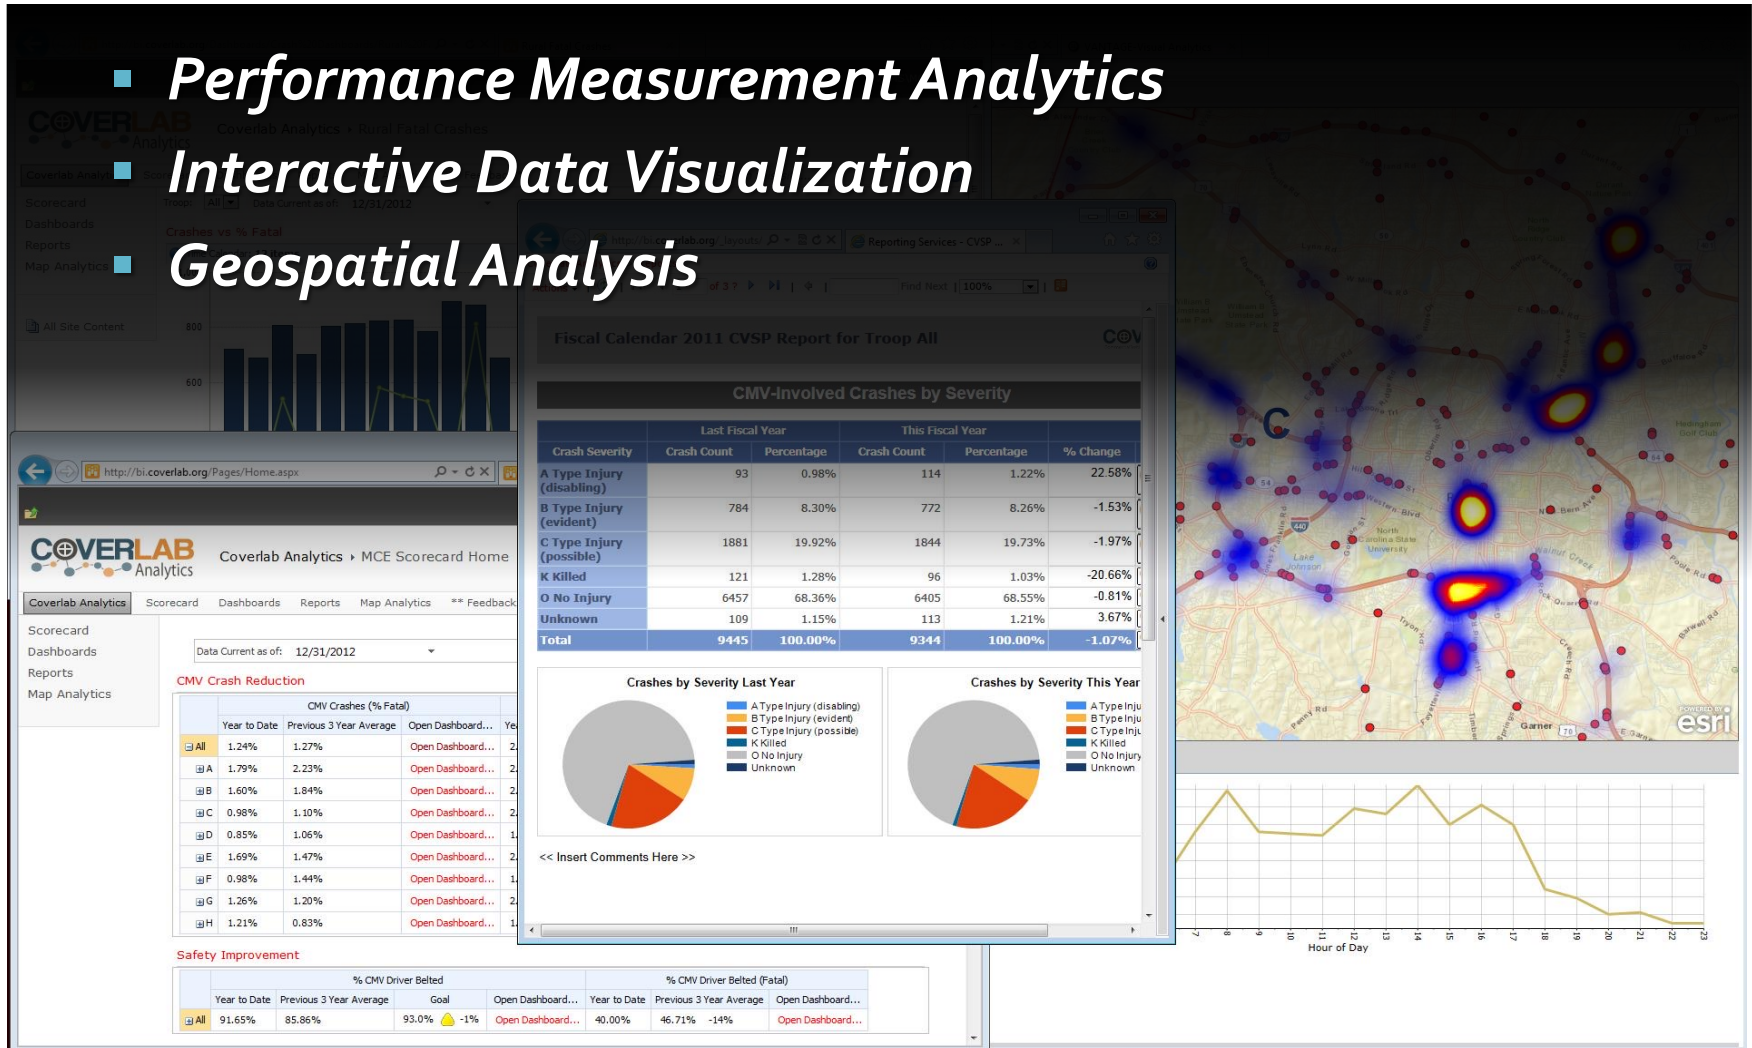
Performance Measurement Analytics
Interactive Data Visualization
Geospatial Analysis

http://bi.coverlab.org/Pages/Home.aspx

COVERLAB Analytics

Coverlab Analytics ▸ MCE Scorecard Home

Coverlab Analytics | Scorecard | Dashboards | Reports | Map Analytics | ** Feedback

Scorecard
Dashboards
Reports
Map Analytics

Data Current as of: 12/31/2012

CMV Crash Reduction

CMV Crashes (% Fatal)

| | Year to Date | Previous 3 Year Average | Open Dashboard... |
|---|---|---|---|
| All | 1.24% | 1.27% | Open Dashboard... |
| A | 1.79% | 2.23% | Open Dashboard... |
| B | 1.60% | 1.84% | Open Dashboard... |
| C | 0.98% | 1.10% | Open Dashboard... |
| D | 0.85% | 1.06% | Open Dashboard... |
| E | 1.69% | 1.47% | Open Dashboard... |
| F | 0.98% | 1.44% | Open Dashboard... |
| G | 1.26% | 1.20% | Open Dashboard... |
| H | 1.21% | 0.83% | Open Dashboard... |

Safety Improvement

% CMV Driver Belted | % CMV Driver Belted (Fatal)

| | Year to Date | Previous 3 Year Average | Goal | Open Dashboard... | Year to Date | Previous 3 Year Average | Open Dashboard... |
|---|---|---|---|---|---|---|---|
| All | 91.65% | 85.86% | 93.0% -1% | Open Dashboard... | 40.00% | 46.71% -14% | Open Dashboard... |

Fiscal Calendar 2011 CVSP Report for Troop All

CMV-Involved Crashes by Severity

| Crash Severity | Last Fiscal Year Crash Count | Percentage | This Fiscal Year Crash Count | Percentage | % Change |
|---|---|---|---|---|---|
| A Type Injury (disabling) | 93 | 0.98% | 114 | 1.22% | 22.58% |
| B Type Injury (evident) | 784 | 8.30% | 772 | 8.26% | -1.53% |
| C Type Injury (possible) | 1881 | 19.92% | 1844 | 19.73% | -1.97% |
| K Killed | 121 | 1.28% | 96 | 1.03% | -20.66% |
| O No Injury | 6457 | 68.36% | 6405 | 68.55% | -0.81% |
| Unknown | 109 | 1.15% | 113 | 1.21% | 3.67% |
| Total | 9445 | 100.00% | 9344 | 100.00% | -1.07% |

Crashes by Severity Last Year
A Type Injury (disabling)
B Type Injury (evident)
C Type Injury (possible)
K Killed
O No Injury
Unknown

Crashes by Severity This Year
A Type Inju
B Type Inju
C Type Inju
K Killed
O No Injury
Unknown

<< Insert Comments Here >>

esri

7 8 9 10 11 12 13 14 15 16 17 18 19 20 21 22 23
Hour of Day